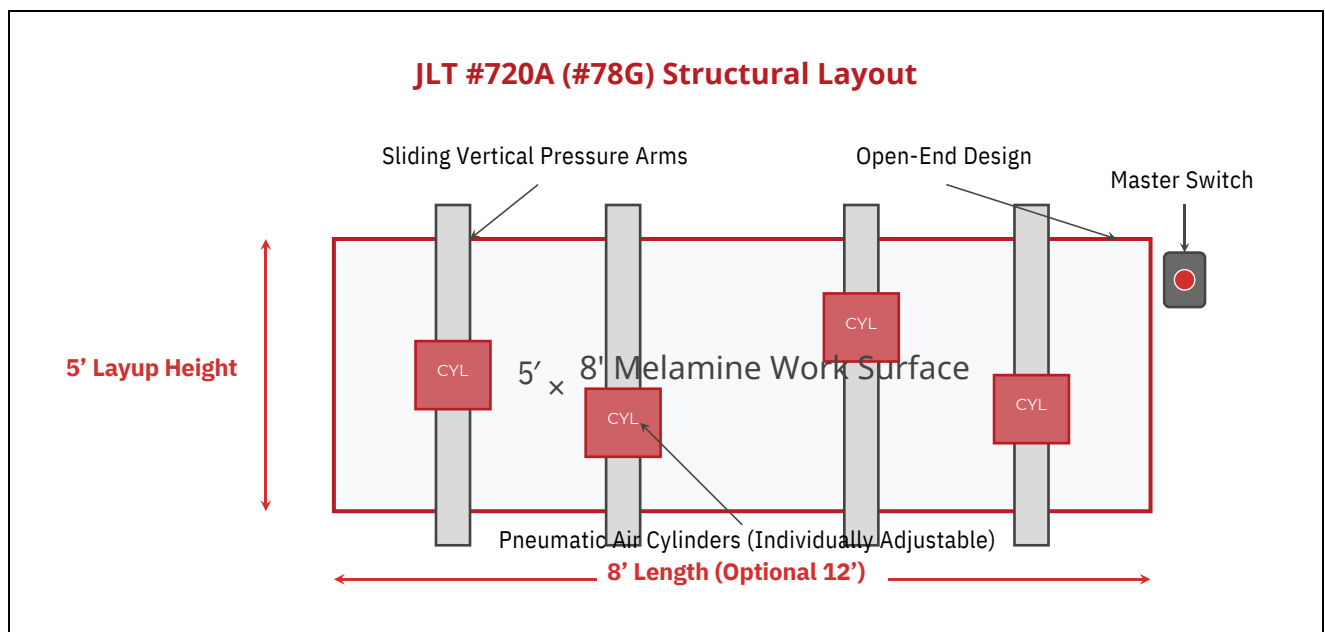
JLT #720A (#78G) Structural Layout

Sliding Vertical Pressure Arms

Open-End Design

Master Switch

5’ Layup Height

CYL

CYL

CYL

CYL

5′ × 8' Melamine Work Surface

Pneumatic Air Cylinders (Individually Adjustable)

8’ Length (Optional 12’)